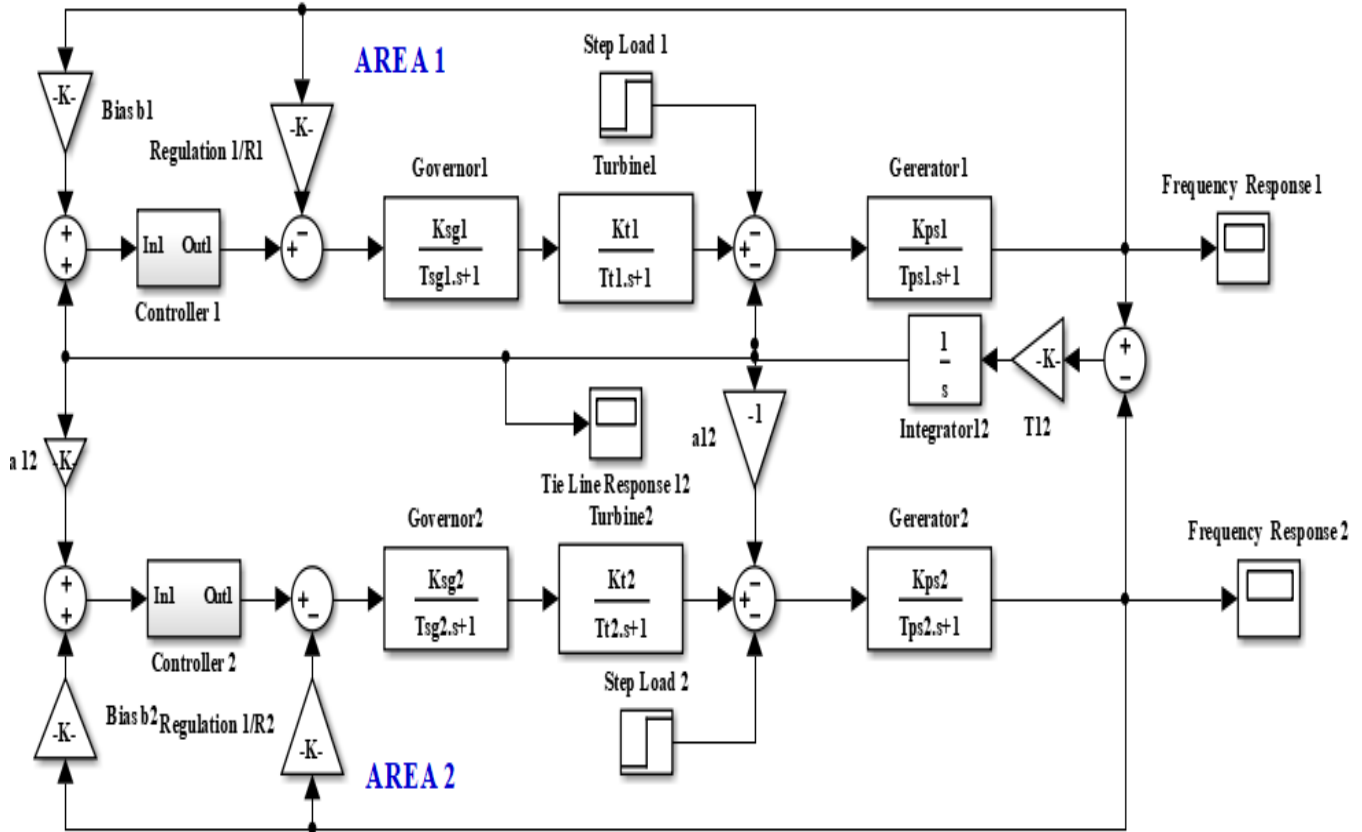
AREA 1

Step Load 1

-K-

Bias b1

-K-

Regulation 1/R1

Governor1

Turbine1

Gererator1

Frequency Response 1

+
+

In1 Out1

Controller 1

+ −

$\frac{Ksg1}{Tsg1.s+1}$

$\frac{Kt1}{Tt1.s+1}$

+ −

$\frac{Kps1}{Tps1.s+1}$

$\frac{1}{s}$

-K-

+
−

Integrator12

T12

a 12

-K-

-1

a12

Tie Line Response 12

Governor2

Turbine2

Gererator2

Frequency Response 2

+
+

In1 Out1

Controller 2

+ −

$\frac{Ksg2}{Tsg2.s+1}$

$\frac{Kt2}{Tt2.s+1}$

+ −

$\frac{Kps2}{Tps2.s+1}$

Step Load 2

Bias b2

Regulation 1/R2

-K-

-K-

AREA 2